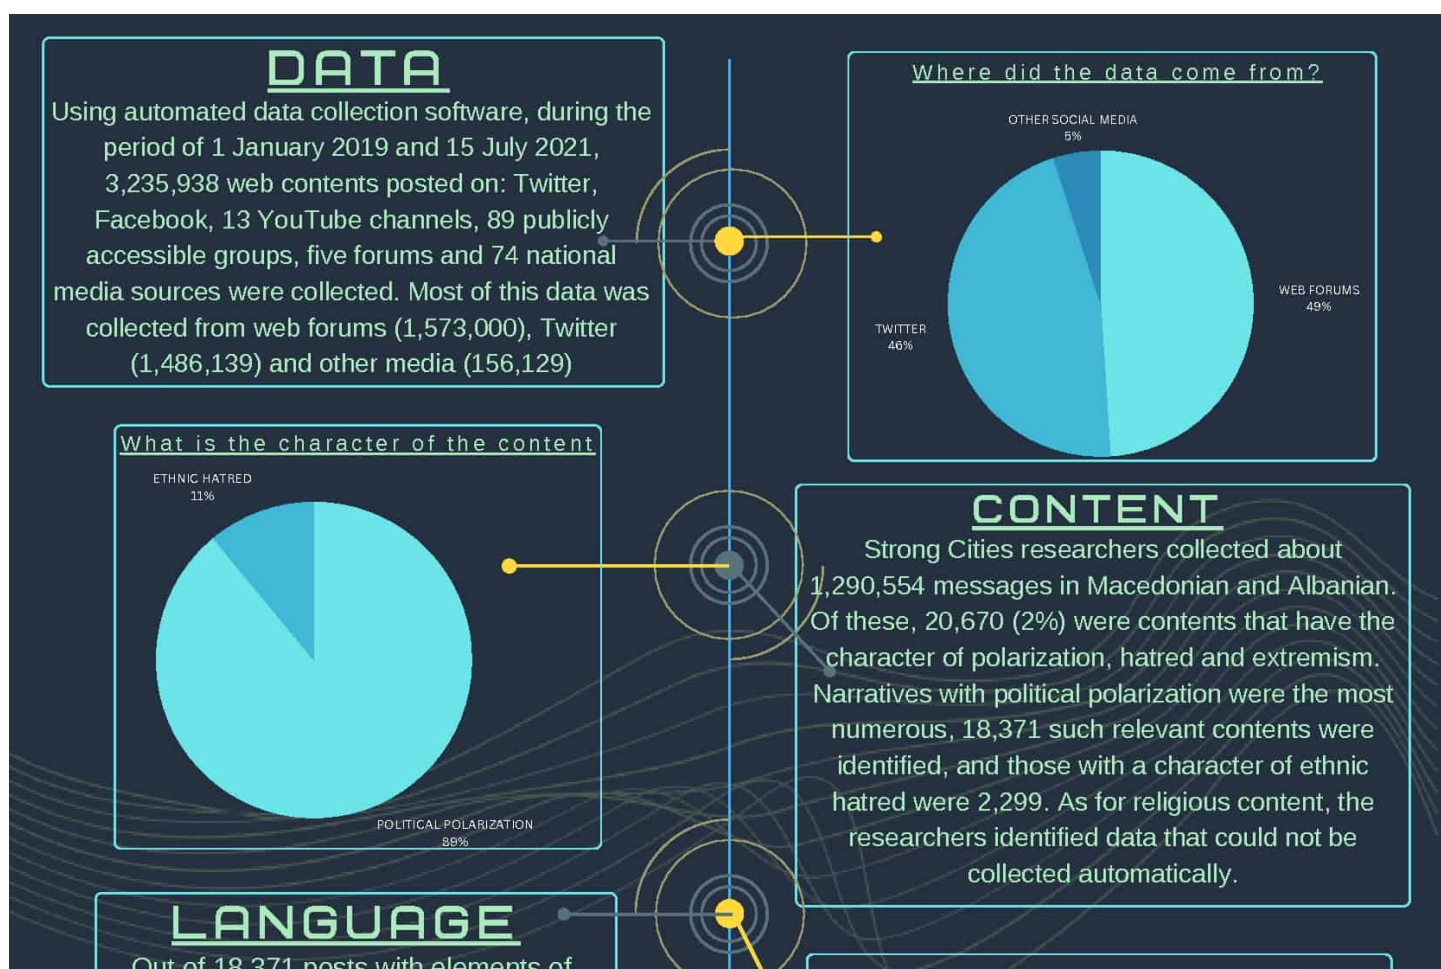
DATA

Using automated data collection software, during the period of 1 January 2019 and 15 July 2021, 3,235,938 web contents posted on: Twitter, Facebook, 13 YouTube channels, 89 publicly accessible groups, five forums and 74 national media sources were collected. Most of this data was collected from web forums (1,573,000), Twitter (1,486,139) and other media (156,129)

Where did the data come from?

OTHER SOCIAL MEDIA
5%

WEB FORUMS
49%

TWITTER
46%

What is the character of the content

ETHNIC HATRED
11%

POLITICAL POLARIZATION
89%

CONTENT

Strong Cities researchers collected about 1,290,554 messages in Macedonian and Albanian. Of these, 20,670 (2%) were contents that have the character of polarization, hatred and extremism. Narratives with political polarization were the most numerous, 18,371 such relevant contents were identified, and those with a character of ethnic hatred were 2,299. As for religious content, the researchers identified data that could not be collected automatically.

LANGUAGE

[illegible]